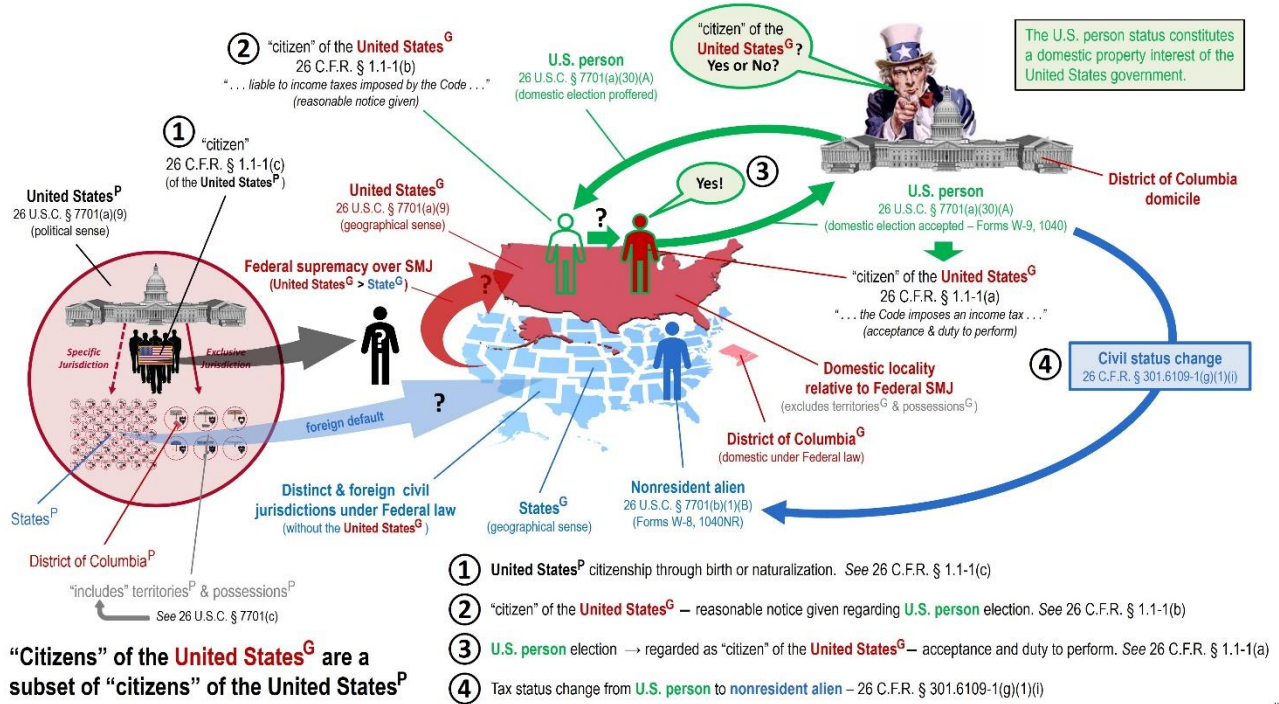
② "citizen" of the United States$^G$
26 C.F.R. § 1.1-1(b)
". . . liable to income taxes imposed by the Code . . ."
(reasonable notice given)

U.S. person
26 U.S.C. § 7701(a)(30)(A)
(domestic election proffered)

"citizen" of the United States$^G$?
Yes or No?

The U.S. person status constitutes a domestic property interest of the United States government.

① "citizen"
26 C.F.R. § 1.1-1(c)
(of the United States$^P$)

United States$^P$
26 U.S.C. § 7701(a)(9)
(political sense)

United States$^G$
26 U.S.C. § 7701(a)(9)
(geographical sense)

Yes!

③

?

U.S. person
26 U.S.C. § 7701(a)(30)(A)
(domestic election accepted – Forms W-9, 1040)

District of Columbia domicile

Federal supremacy over SMJ
(United States$^G$ > State$^G$)

?

"citizen" of the United States$^G$
26 C.F.R. § 1.1-1(a)
". . . the Code imposes an income tax . . ."
(acceptance & duty to perform)

Specific Jurisdiction

Exclusive Jurisdiction

foreign default

?

Domestic locality relative to Federal SMJ
(excludes territories$^G$ & possessions$^G$)

④ Civil status change
26 C.F.R. § 301.6109-1(g)(1)(i)

District of Columbia$^G$
(domestic under Federal law)

States$^P$

Distinct & foreign civil jurisdictions under Federal law
(without the United States$^G$)

States$^G$
(geographical sense)

Nonresident alien
26 U.S.C. § 7701(b)(1)(B)
(Forms W-8, 1040NR)

District of Columbia$^P$

"includes" territories$^P$ & possessions$^P$
See 26 U.S.C. § 7701(c)

"Citizens" of the United States$^G$ are a subset of "citizens" of the United States$^P$

① United States$^P$ citizenship through birth or naturalization. See 26 C.F.R. § 1.1-1(c)

② "citizen" of the United States$^G$ – reasonable notice given regarding U.S. person election. See 26 C.F.R. § 1.1-1(b)

③ U.S. person election → regarded as "citizen" of the United States$^G$ – acceptance and duty to perform. See 26 C.F.R. § 1.1-1(a)

④ Tax status change from U.S. person to nonresident alien – 26 C.F.R. § 301.6109-1(g)(1)(i)